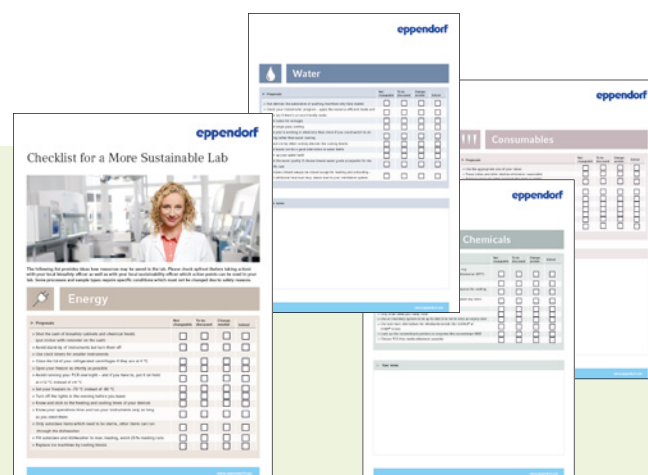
eppendorf

Water

eppendorf

Consumables

eppendorf

Chemicals

eppendorf

Checklist for a More Sustainable Lab

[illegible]

Energy

Proposals

Not changeable | To be discussed | Change soonish | Solved

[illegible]

Your notes